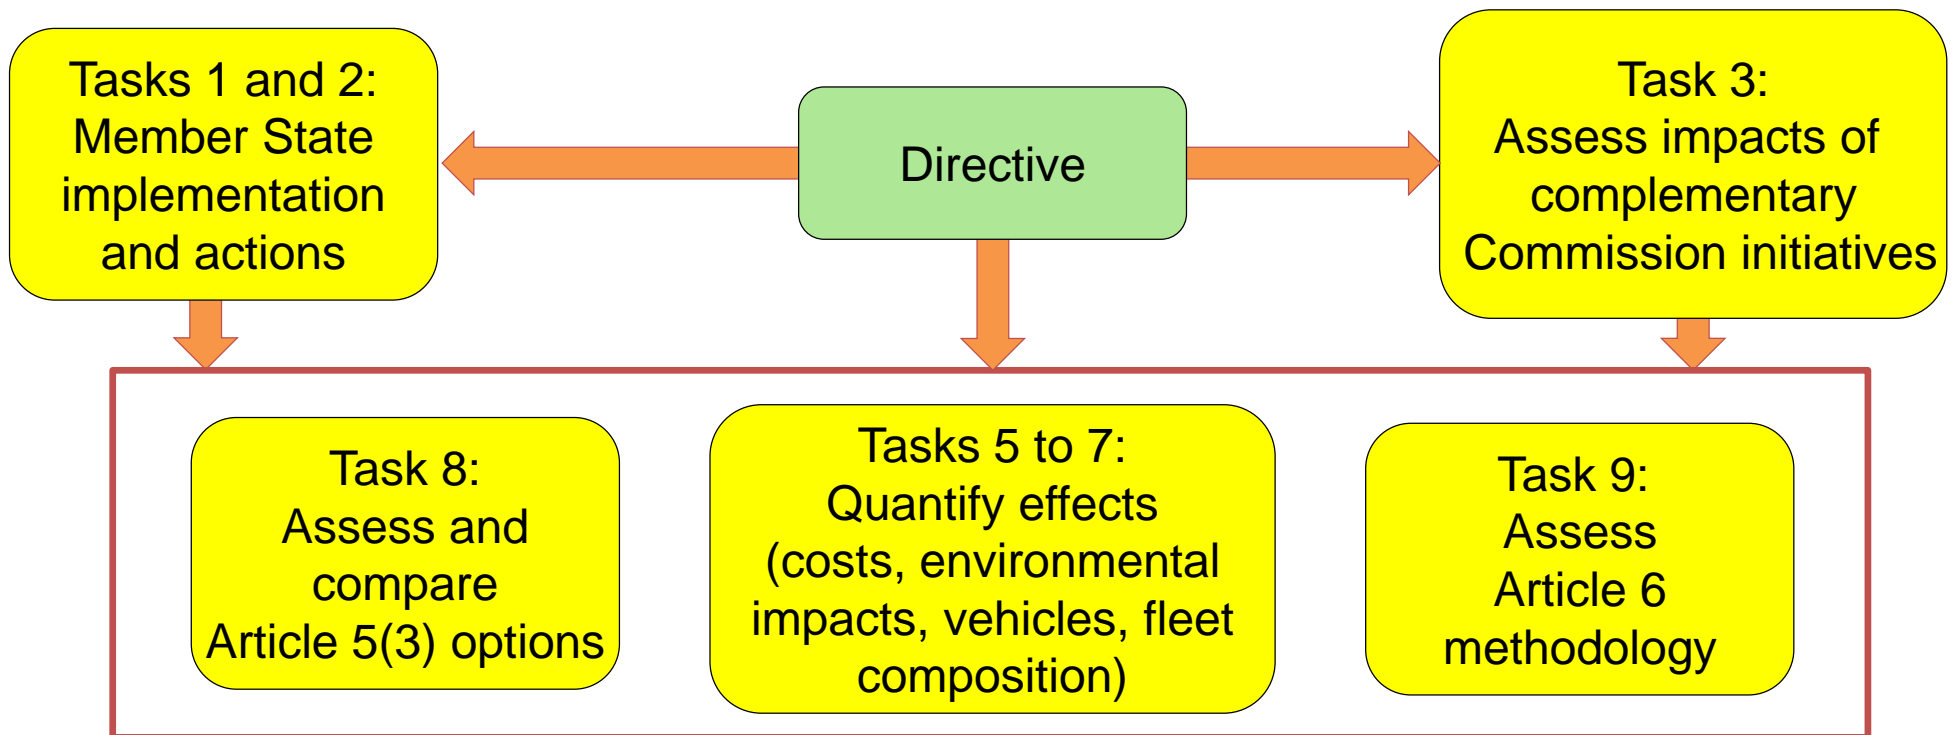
Tasks 1 and 2:
Member State implementation and actions

Directive

Task 3:
Assess impacts of complementary Commission initiatives

Task 8:
Assess and compare Article 5(3) options

Tasks 5 to 7:
Quantify effects (costs, environmental impacts, vehicles, fleet composition)

Task 9:
Assess Article 6 methodology